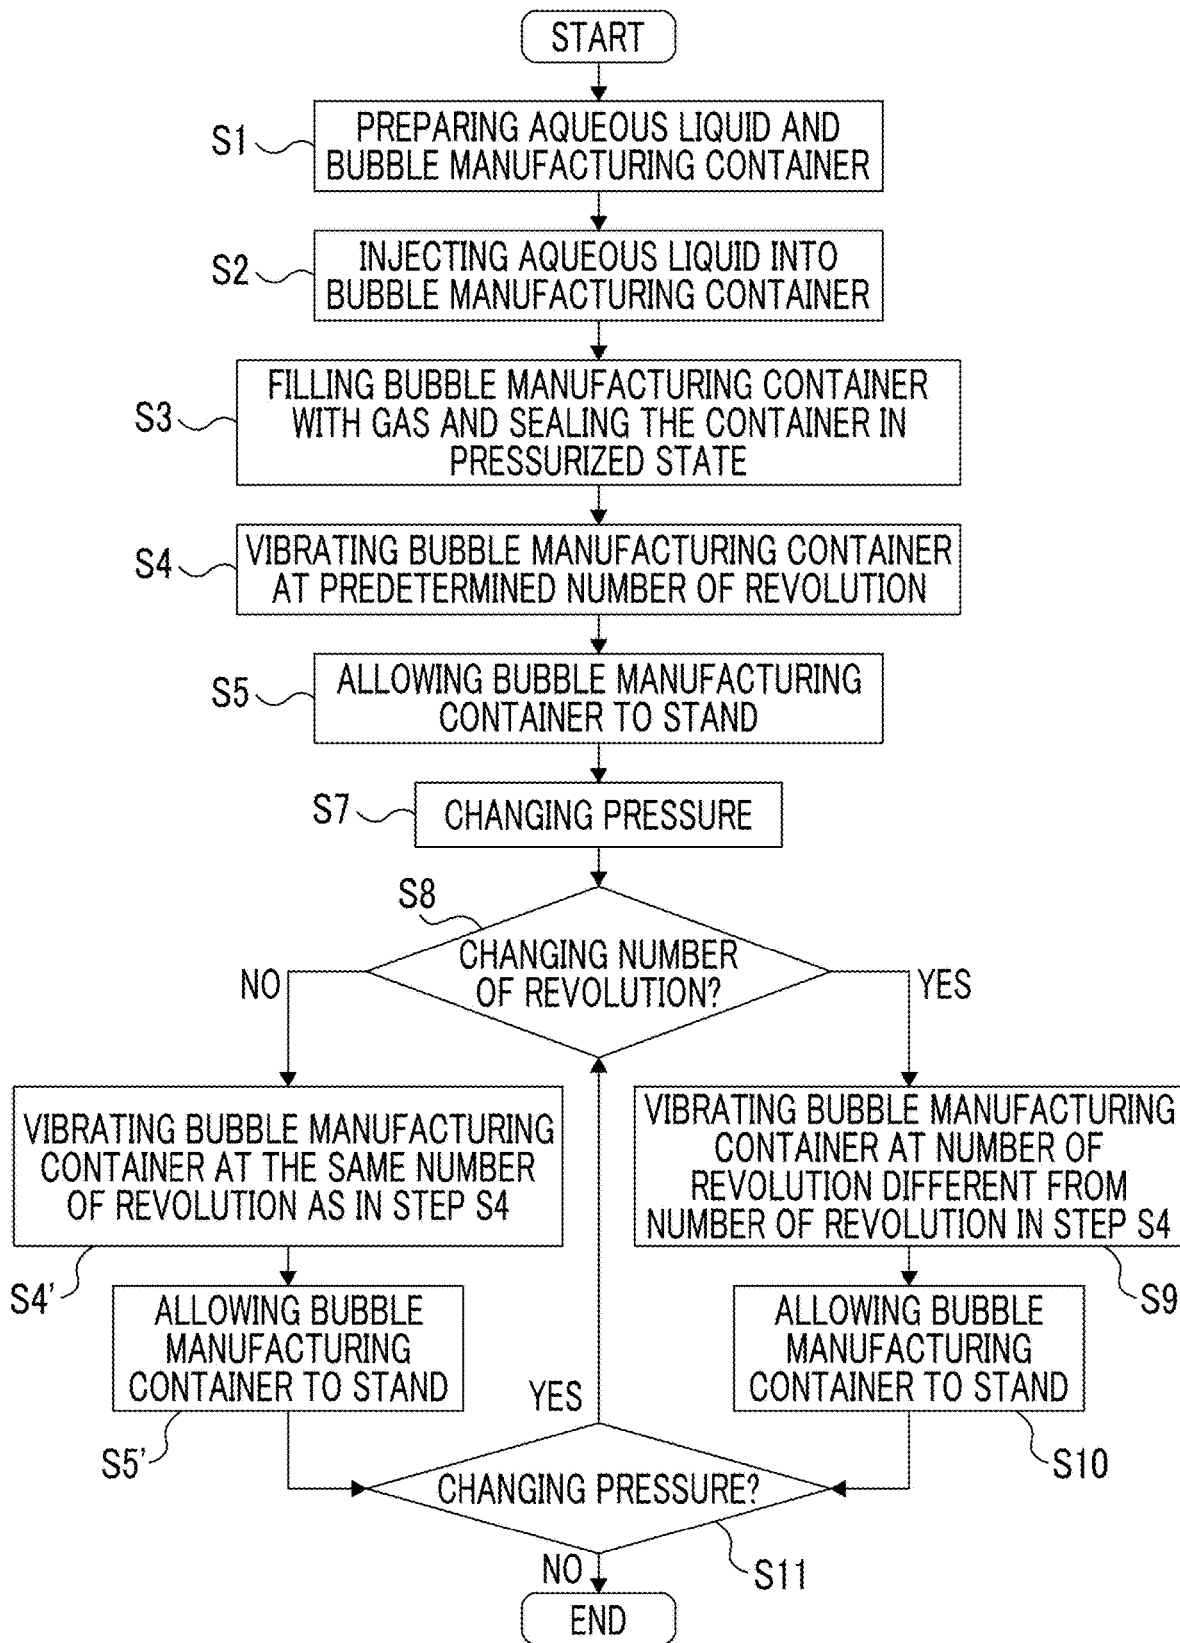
START

S1 PREPARING AQUEOUS LIQUID AND BUBBLE MANUFACTURING CONTAINER

S2 INJECTING AQUEOUS LIQUID INTO BUBBLE MANUFACTURING CONTAINER

S3 FILLING BUBBLE MANUFACTURING CONTAINER WITH GAS AND SEALING THE CONTAINER IN PRESSURIZED STATE

S4 VIBRATING BUBBLE MANUFACTURING CONTAINER AT PREDETERMINED NUMBER OF REVOLUTION

S5 ALLOWING BUBBLE MANUFACTURING CONTAINER TO STAND

S7 CHANGING PRESSURE

S8 CHANGING NUMBER OF REVOLUTION?

NO

YES

VIBRATING BUBBLE MANUFACTURING CONTAINER AT THE SAME NUMBER OF REVOLUTION AS IN STEP S4

S4'

ALLOWING BUBBLE MANUFACTURING CONTAINER TO STAND

S5'

VIBRATING BUBBLE MANUFACTURING CONTAINER AT NUMBER OF REVOLUTION DIFFERENT FROM NUMBER OF REVOLUTION IN STEP S4

S9

ALLOWING BUBBLE MANUFACTURING CONTAINER TO STAND

S10

YES

CHANGING PRESSURE?

S11

NO

END